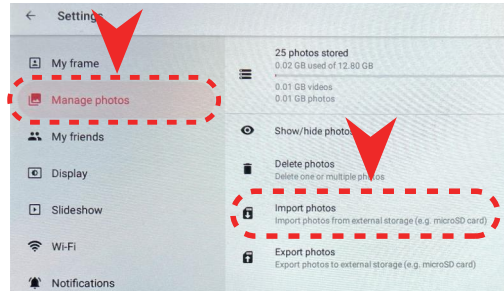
Settings

My frame

Manage photos

My friends

Display

Slideshow

Wi-Fi

Notifications

25 photos stored
0.02 GB used of 12.80 GB

0.01 GB videos
0.01 GB photos

Show/hide photos

Delete photos
Delete one or multiple photos

Import photos
Import photos from external storage (e.g. microSD card)

Export photos
Export photos to external storage (e.g. microSD card)